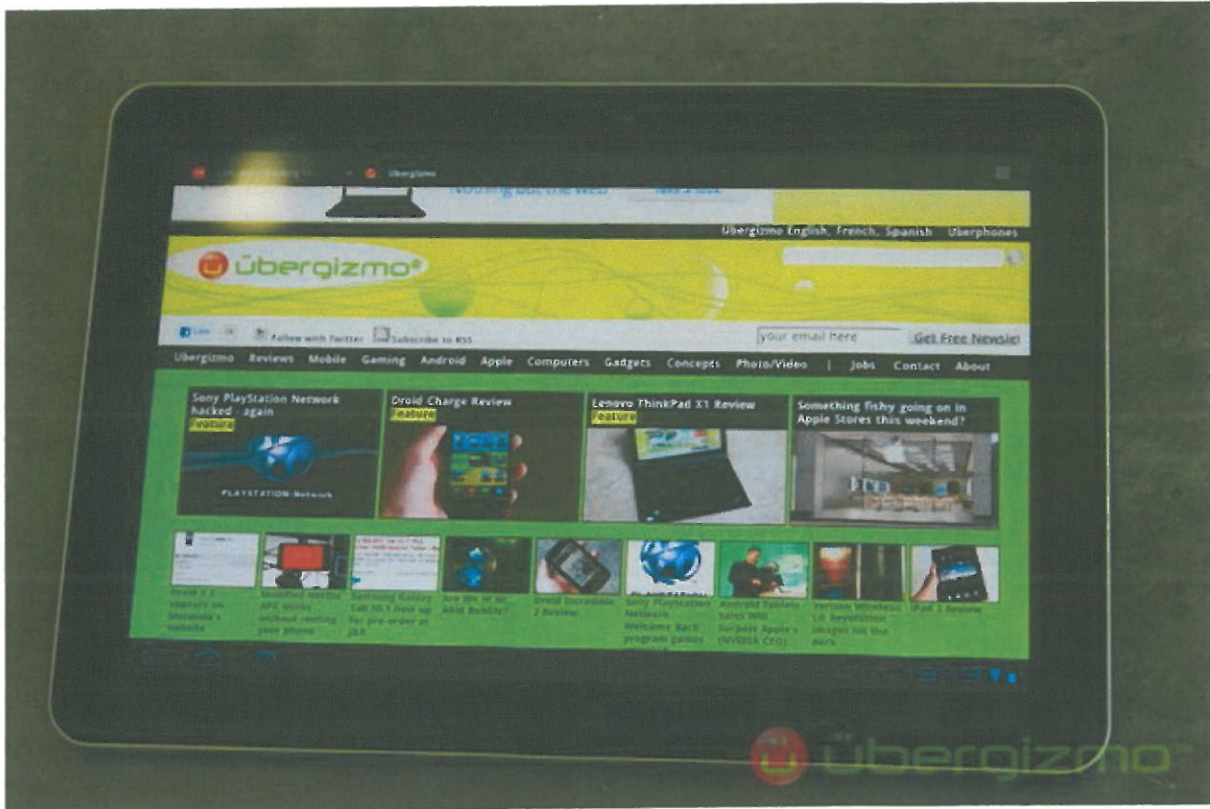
Ubergizmo

Nothing but the Web

Ubergizmo English, French, Spanish Uberphones

übergizmo®

Like Follow with Twitter Subscribe to RSS your email here Get Free Newsle

Ubergizmo Reviews Mobile Gaming Android Apple Computers Gadgets Concepts Photo/Video | Jobs Contact About

Sony PlayStation Network hacked - again Feature

PLAYSTATION Network

Droid Charge Review Feature

Lenovo ThinkPad X1 Review Feature

Something fishy going on in Apple Stores this weekend?

Droid X 2 appears on Motorola's website

Modified mentor APC works without rooting your phone

Samsung Galaxy Tab 10.1 now up for pre-order at J&R

Are We In an AMD Bubble?

Droid Incredible 2 Review

Sony PlayStation Network Welcome Back program games

Android Tablets Sales Will Surpass Apple's (NVIDIA CEO)

Verizon Wireless LG Revolution images hit the web

iPad 2 Review

übergizmo